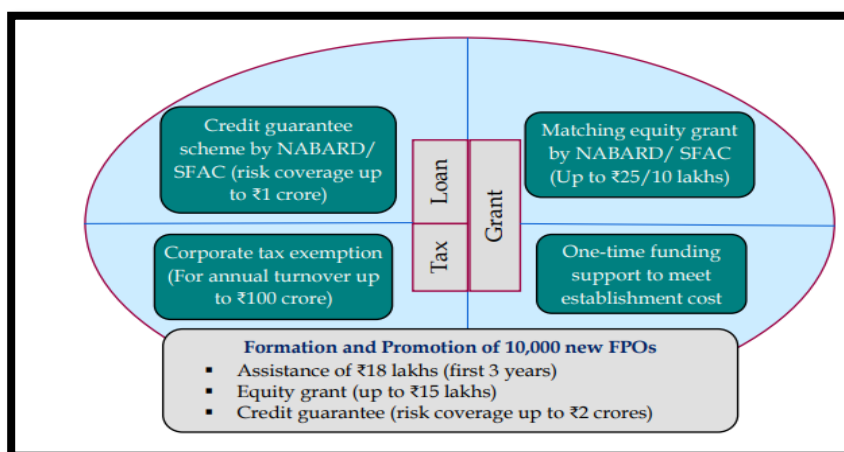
Credit guarantee scheme by NABARD/ SFAC (risk coverage up to ₹1 crore)

Loan

Grant

Matching equity grant by NABARD/ SFAC (Up to ₹25/10 lakhs)

Corporate tax exemption (For annual turnover up to ₹100 crore)

Tax

One-time funding support to meet establishment cost

Formation and Promotion of 10,000 new FPOs
▪ Assistance of ₹18 lakhs (first 3 years)
▪ Equity grant (up to ₹15 lakhs)
▪ Credit guarantee (risk coverage up to ₹2 crores)